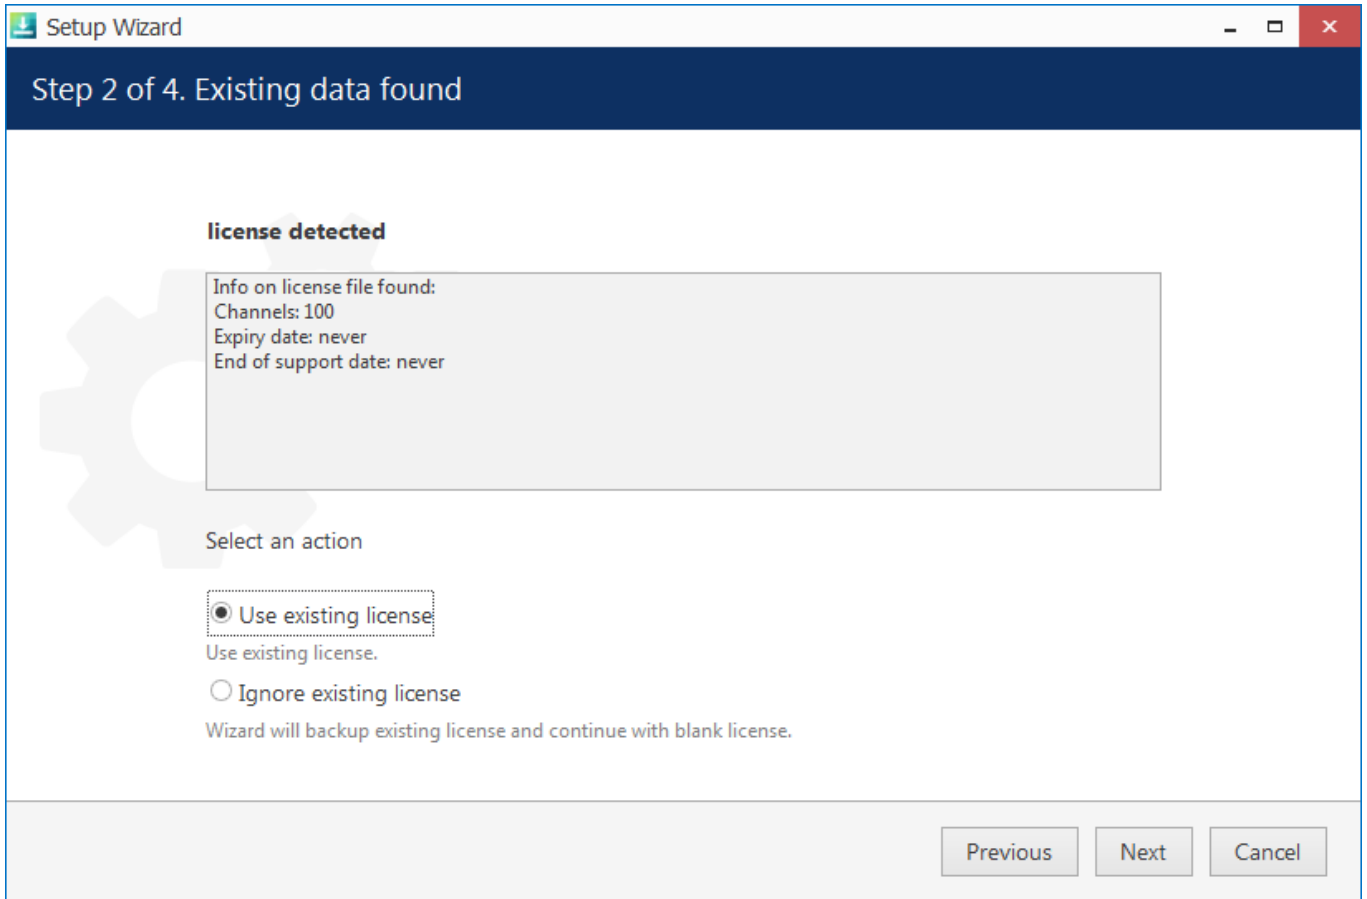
Setup Wizard

Step 2 of 4. Existing data found

license detected

Info on license file found:
Channels: 100
Expiry date: never
End of support date: never

Select an action

Use existing license
Use existing license.

Ignore existing license
Wizard will backup existing license and continue with blank license.

Previous Next Cancel